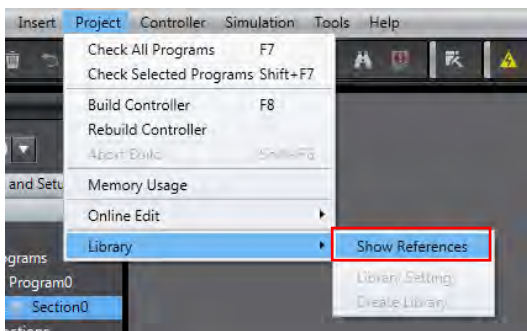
Insert Project Controller Simulation Tools Help

Check All Programs F7
Check Selected Programs Shift+F7
Build Controller F8
Rebuild Controller
Abort Build Shift+F8
Memory Usage
Online Edit
Library

Show References
Library Setting
Create Library

and Setu
ograms
Program0
Section0
ctions